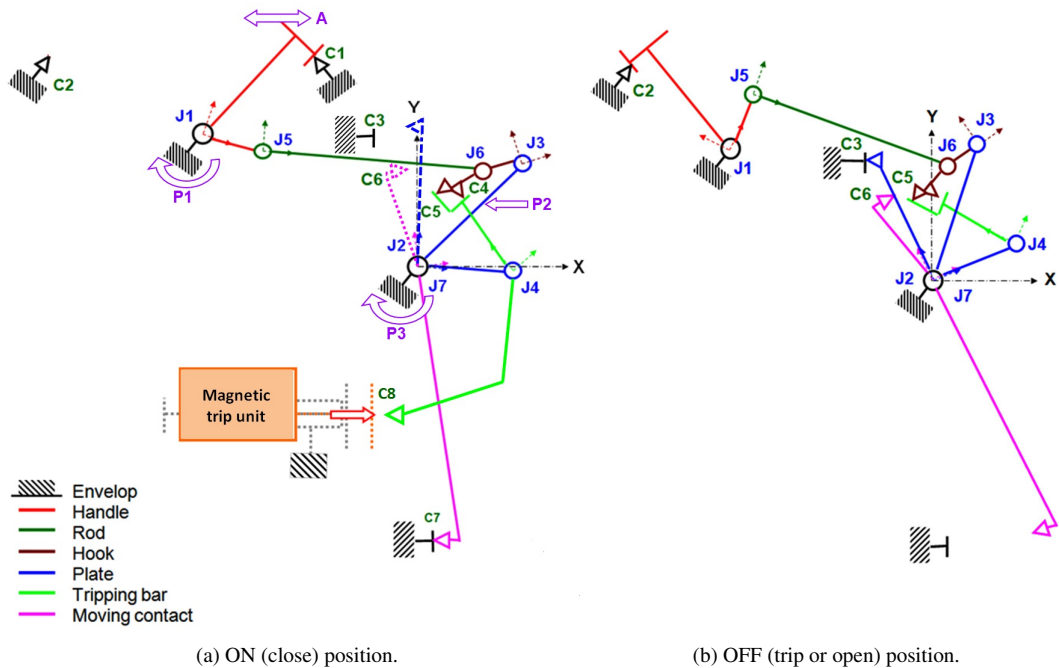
A
C1
C2
J1
J5
C3
Y
J6
J3
C6
C4
C5
P2
P1
J2
X
J7
J4
P3
Magnetic trip unit
C8
Envelop
Handle
Rod
Hook
Plate
Tripping bar
Moving contact
C7

C2
J5
J1
Y
J3
C3
J6
C6
C5
J4
J2
X
J7

(a) ON (close) position.

(b) OFF (trip or open) position.